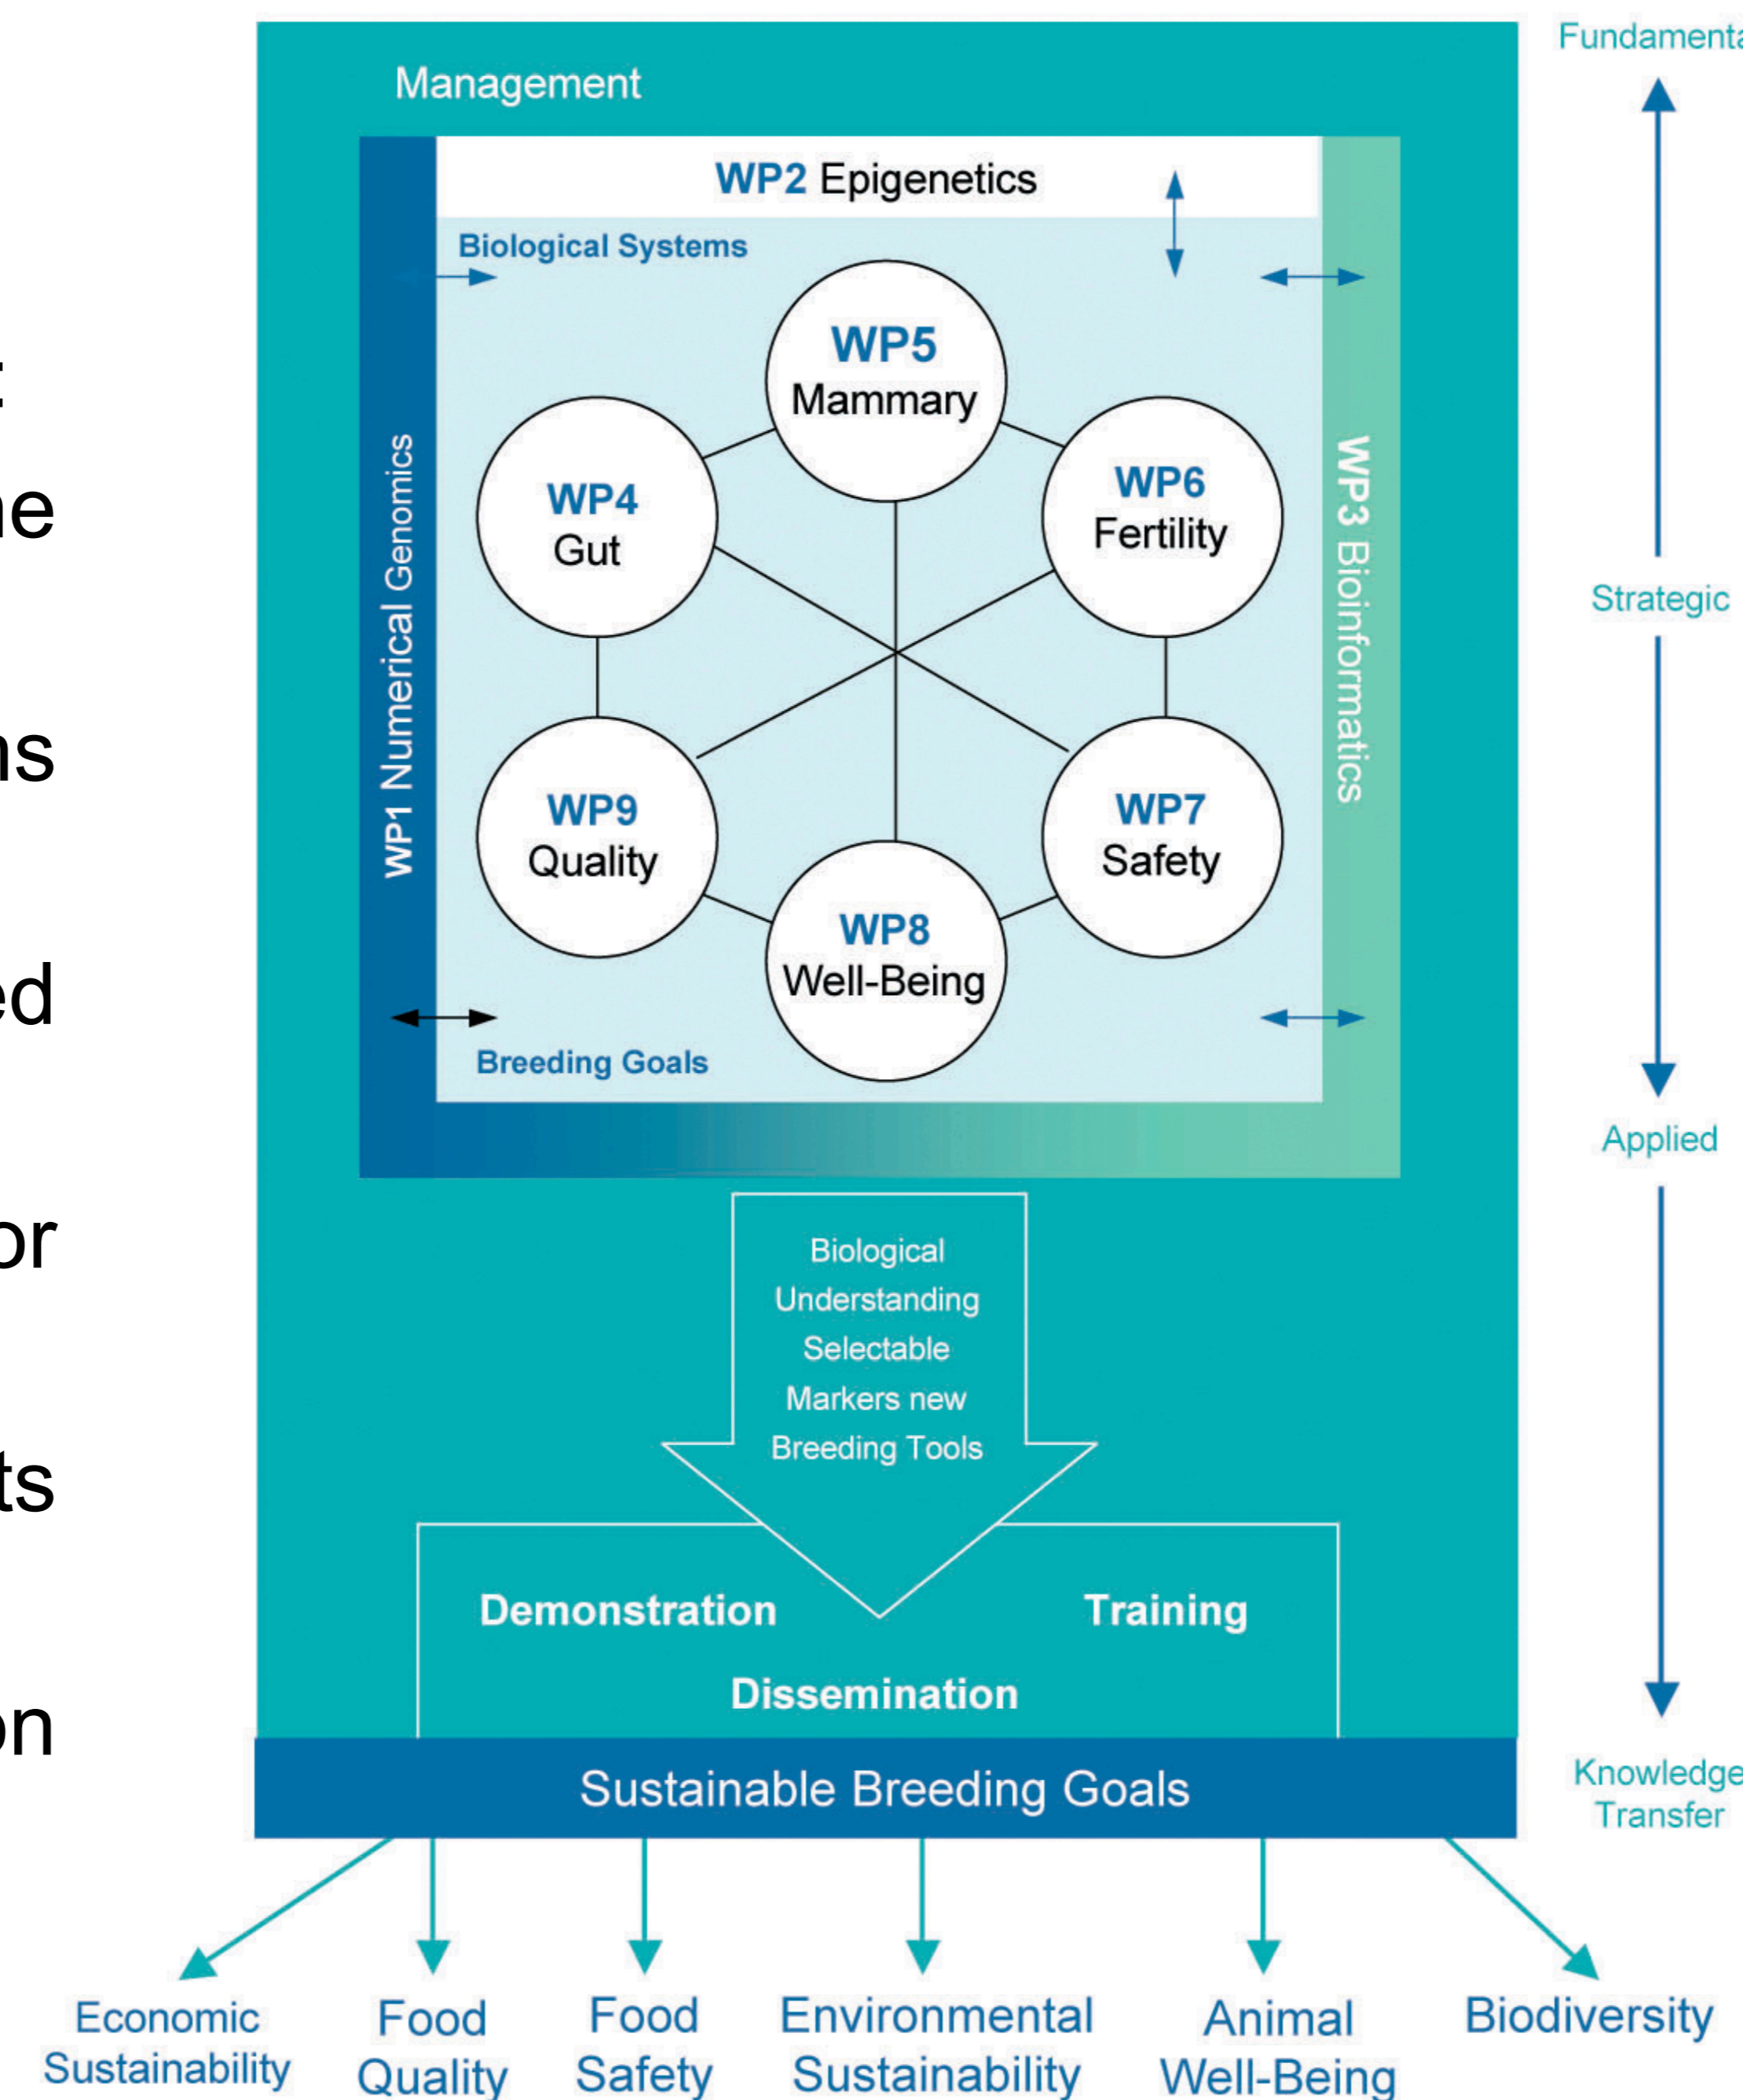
t
ne

ns

ed

or

ts

on

Management

WP2 Epigenetics

Biological Systems

WP1 Numerical Genomics

WP3 Bioinformatics

WP5 Mammary

WP4 Gut

WP6 Fertility

WP9 Quality

WP7 Safety

WP8 Well-Being

Breeding Goals

Biological Understanding Selectable Markers new Breeding Tools

Demonstration

Training

Dissemination

Sustainable Breeding Goals

Economic Sustainability

Food Quality

Food Safety

Environmental Sustainability

Animal Well-Being

Biodiversity

Fundamenta

Strategic

Applied

Knowledge Transfer